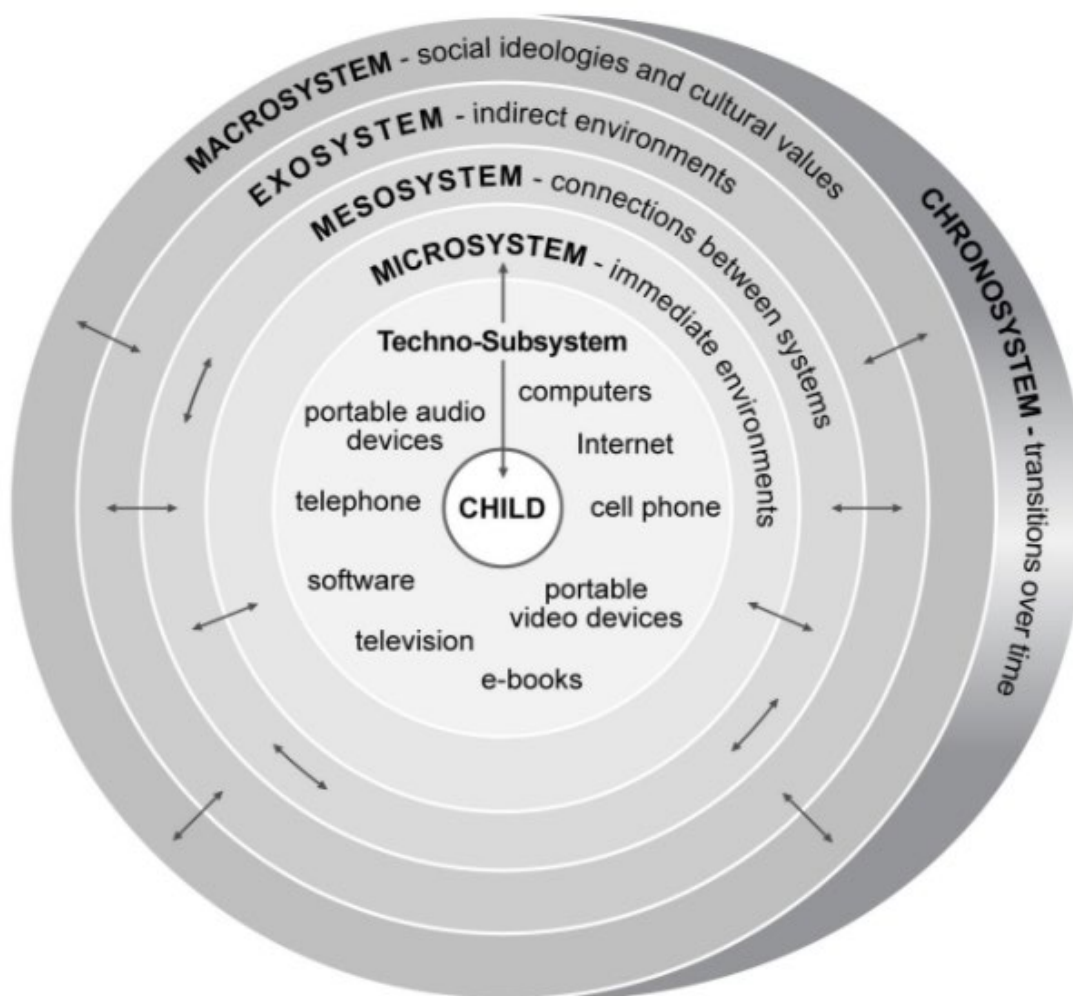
MACROSYSTEM - social ideologies and cultural values

EXOSYSTEM - indirect environments

MESOSYSTEM - connections between systems

MICROSYSTEM - immediate environments

CHRONOSYSTEM - transitions over time

Techno-Subsystem

computers

portable audio devices

Internet

telephone

CHILD

cell phone

software

portable video devices

television

e-books